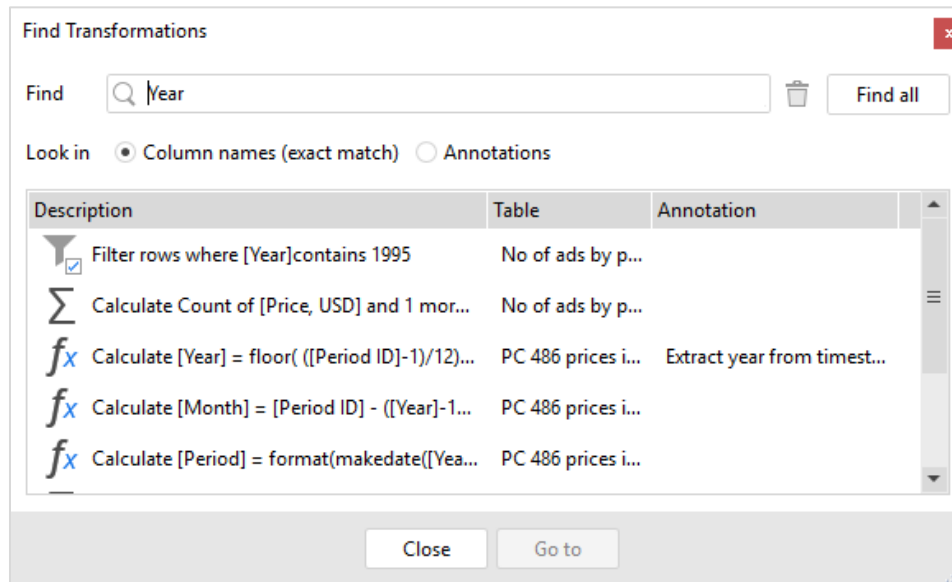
Find Transformations

Find Year

Find all

Look in Column names (exact match) Annotations

| Description | Table | Annotation |
|---|---|---|
| Filter rows where [Year]contains 1995 | No of ads by p... | |
| Calculate Count of [Price, USD] and 1 mor... | No of ads by p... | |
| Calculate [Year] = floor( ([Period ID]-1)/12)... | PC 486 prices i... | Extract year from timest... |
| Calculate [Month] = [Period ID] - ([Year]-1... | PC 486 prices i... | |
| Calculate [Period] = format(makedate([Yea... | PC 486 prices i... | |

Close Go to